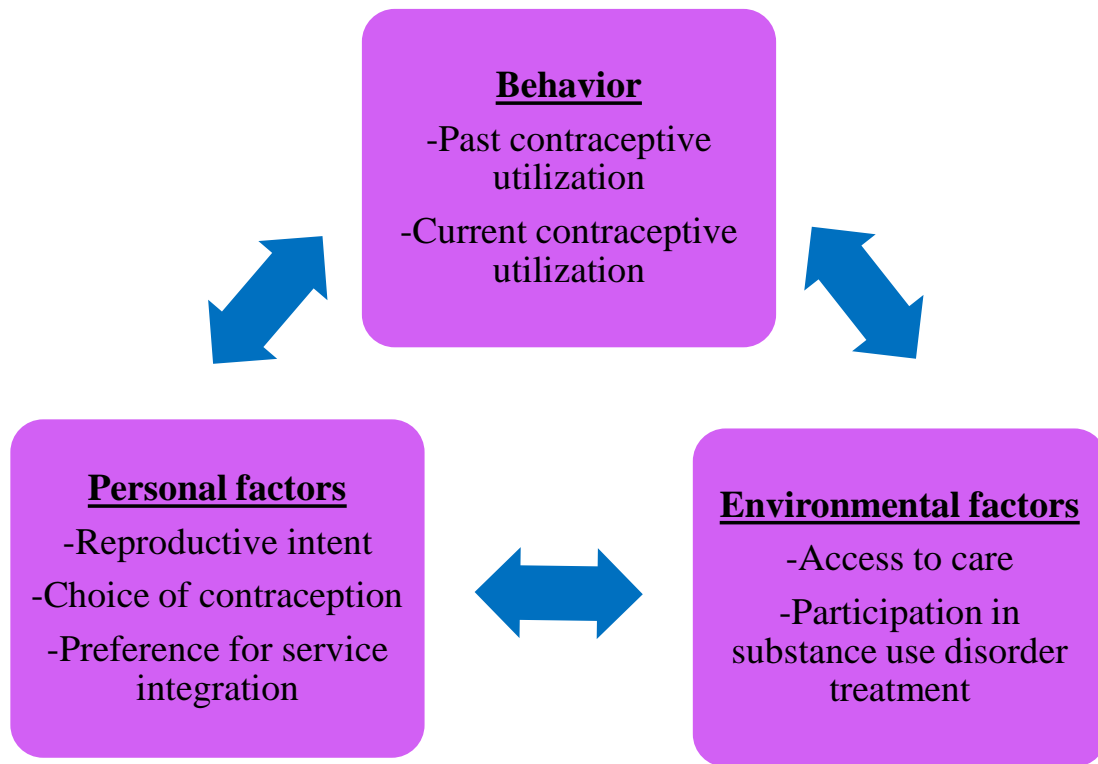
Behavior

-Past contraceptive utilization

-Current contraceptive utilization

Personal factors

-Reproductive intent

-Choice of contraception

-Preference for service integration

Environmental factors

-Access to care

-Participation in substance use disorder treatment